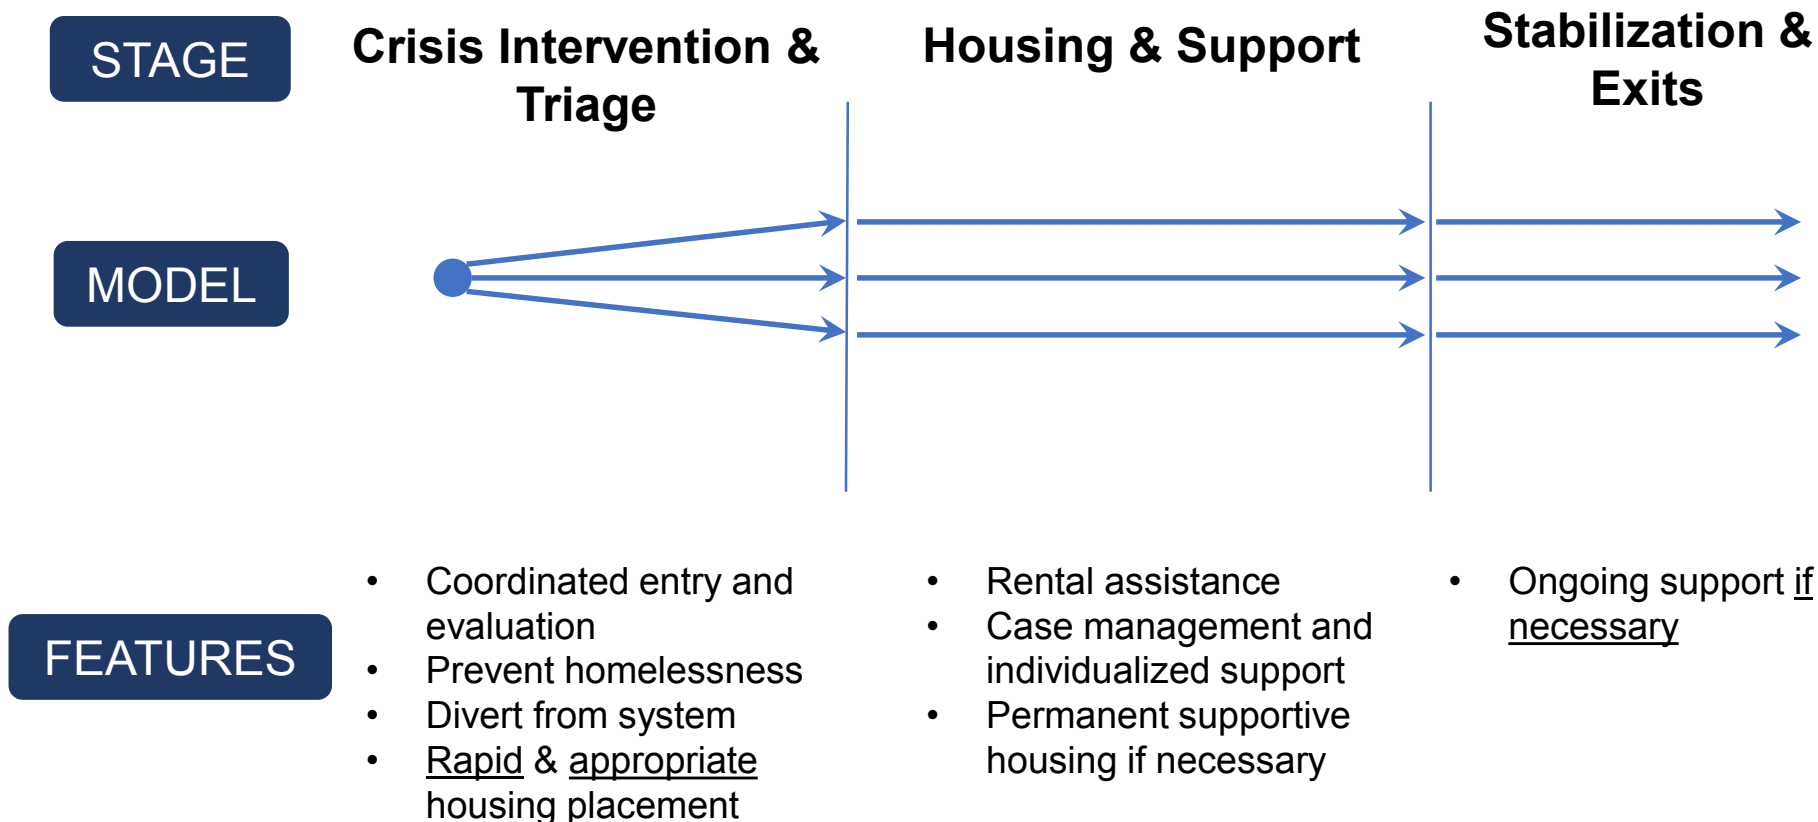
STAGE

Crisis Intervention & Triage

Housing & Support

Stabilization & Exits

MODEL

FEATURES

- Coordinated entry and evaluation
- Prevent homelessness
- Divert from system
- Rapid & appropriate housing placement

- Rental assistance
- Case management and individualized support
- Permanent supportive housing if necessary

- Ongoing support if necessary